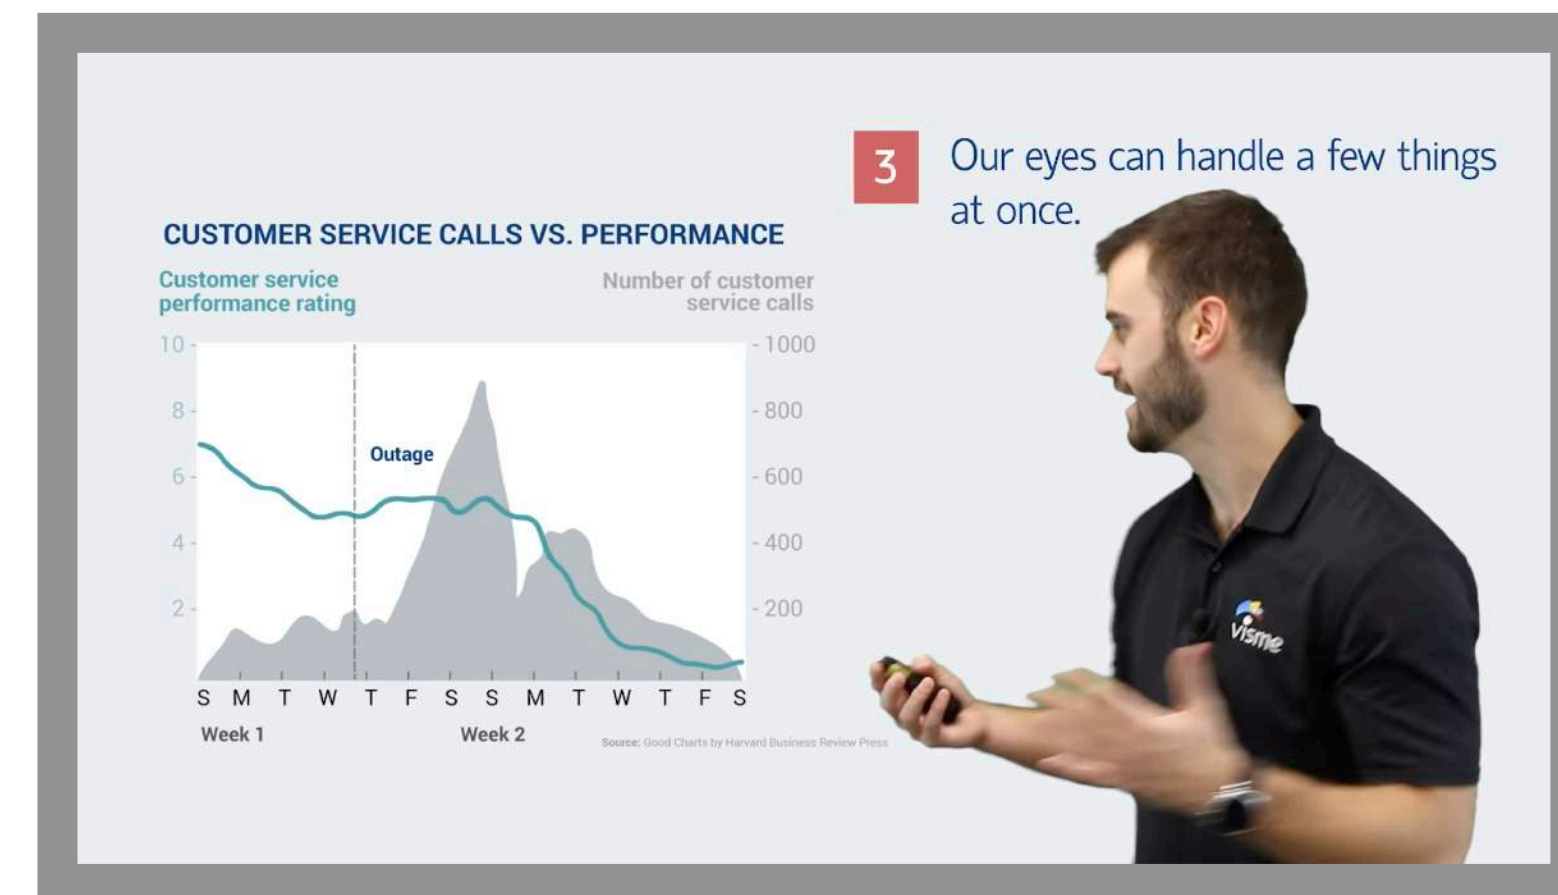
3 Our eyes can handle a few things at once.

CUSTOMER SERVICE CALLS VS. PERFORMANCE

Customer service performance rating

Number of customer service calls

10
8
6
4
2

1000
800
600
400
200

Outage

S M T W T F S S M T W T F S

Week 1

Week 2

Source: Good Charts by Harvard Business Review Press

visme